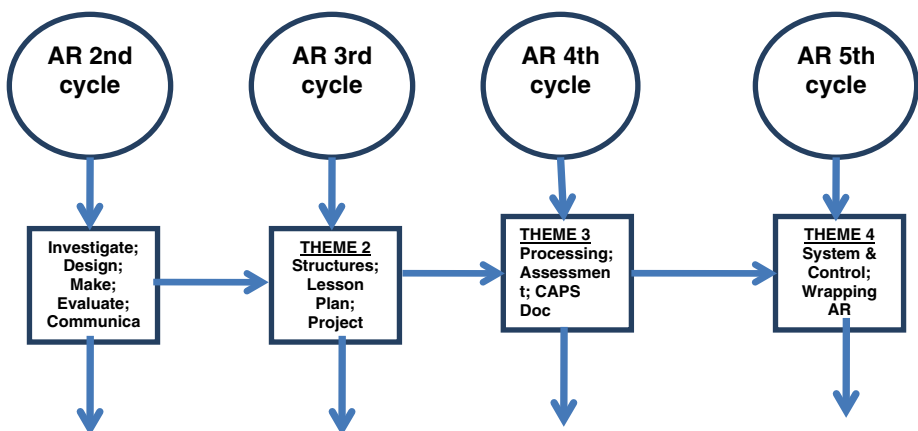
AR 2nd cycle

Investigate; Design; Make; Evaluate; Communica

AR 3rd cycle

THEME 2
Structures; Lesson Plan; Project

AR 4th cycle

THEME 3
Processing; Assessment; CAPS Doc

AR 5th cycle

THEME 4
System & Control; Wrapping AR